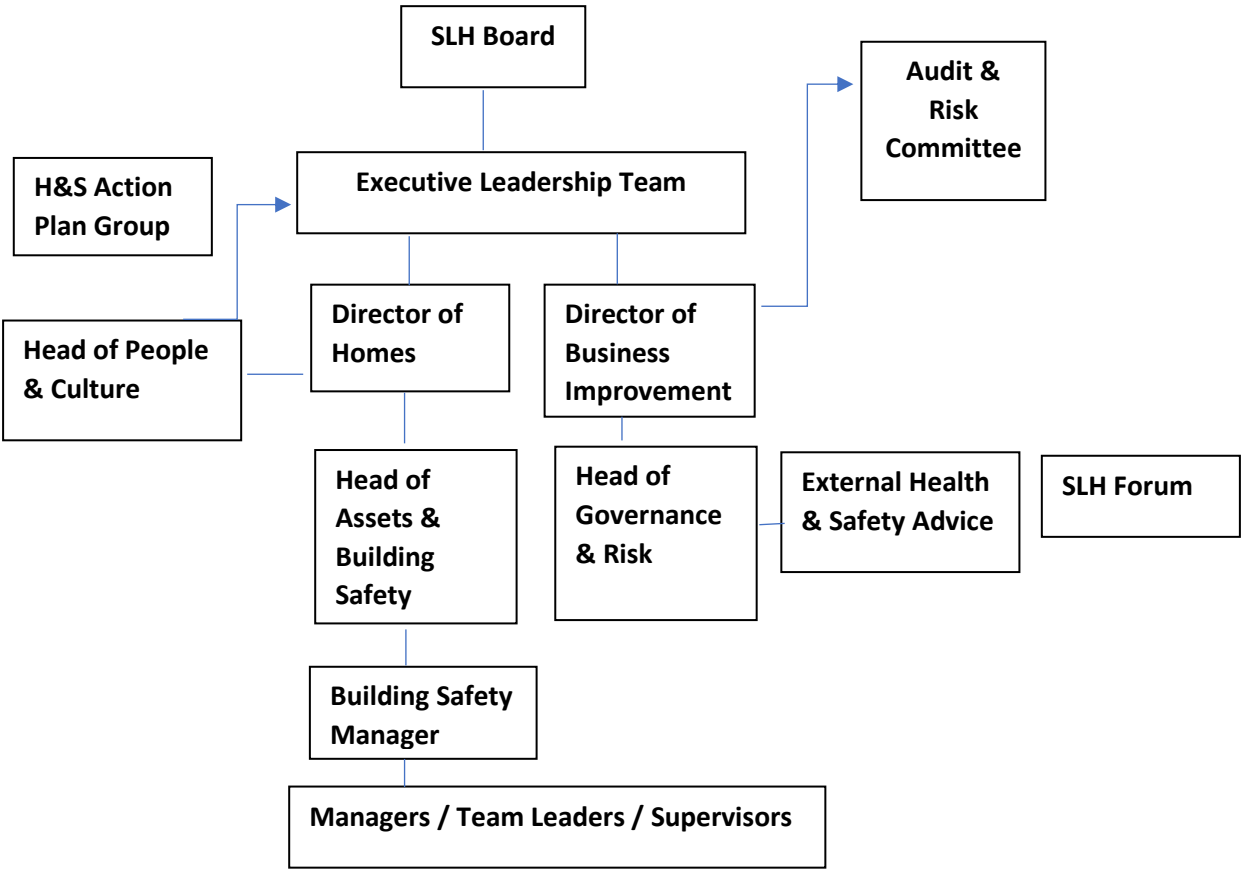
SLH Board

Audit & Risk Committee

H&S Action Plan Group

Executive Leadership Team

Head of People & Culture

Director of Homes

Director of Business Improvement

Head of Assets & Building Safety

Head of Governance & Risk

External Health & Safety Advice

SLH Forum

Building Safety Manager

Managers / Team Leaders / Supervisors